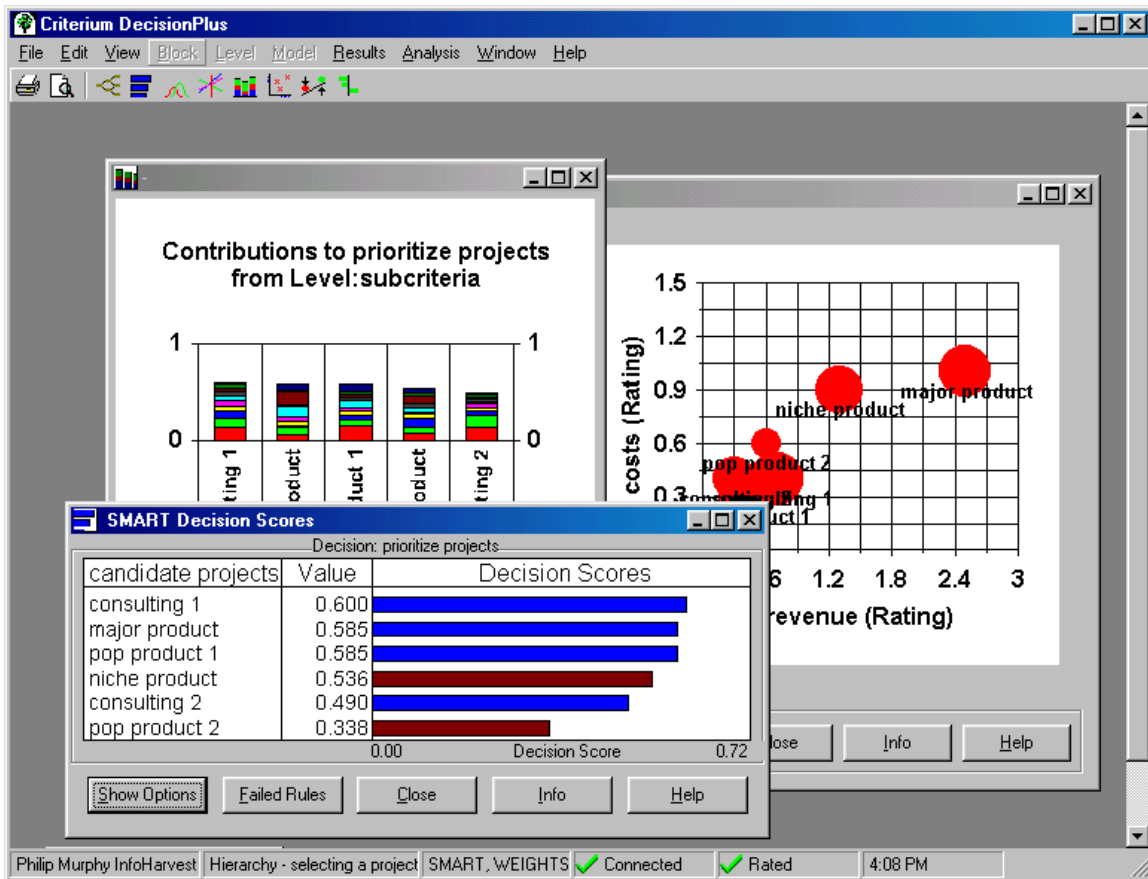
Criterium DecisionPlus

File Edit View Block Level Model Results Analysis Window Help

Contributions to prioritize projects from Level:subcriteria

1 1

0 0

ting 1 oduct uct 1 oduct ting 2

1.5
1.2
0.9
0.6
0.3

costs (Rating)

major product
niche product
pop product 2
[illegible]
uct 1

.6 1.2 1.8 2.4 3

revenue (Rating)

SMART Decision Scores

Decision: prioritize projects

| candidate projects | Value | Decision Scores |
|---|---|---|
| consulting 1 | 0.600 | |
| major product | 0.585 | |
| pop product 1 | 0.585 | |
| niche product | 0.536 | |
| consulting 2 | 0.490 | |
| pop product 2 | 0.338 | |

0.00 Decision Score 0.72

Show Options Failed Rules Close Info Help

lose Info Help

Philip Murphy InfoHarvest | Hierarchy - selecting a project | SMART, WEIGHTS | Connected | Rated | 4:08 PM